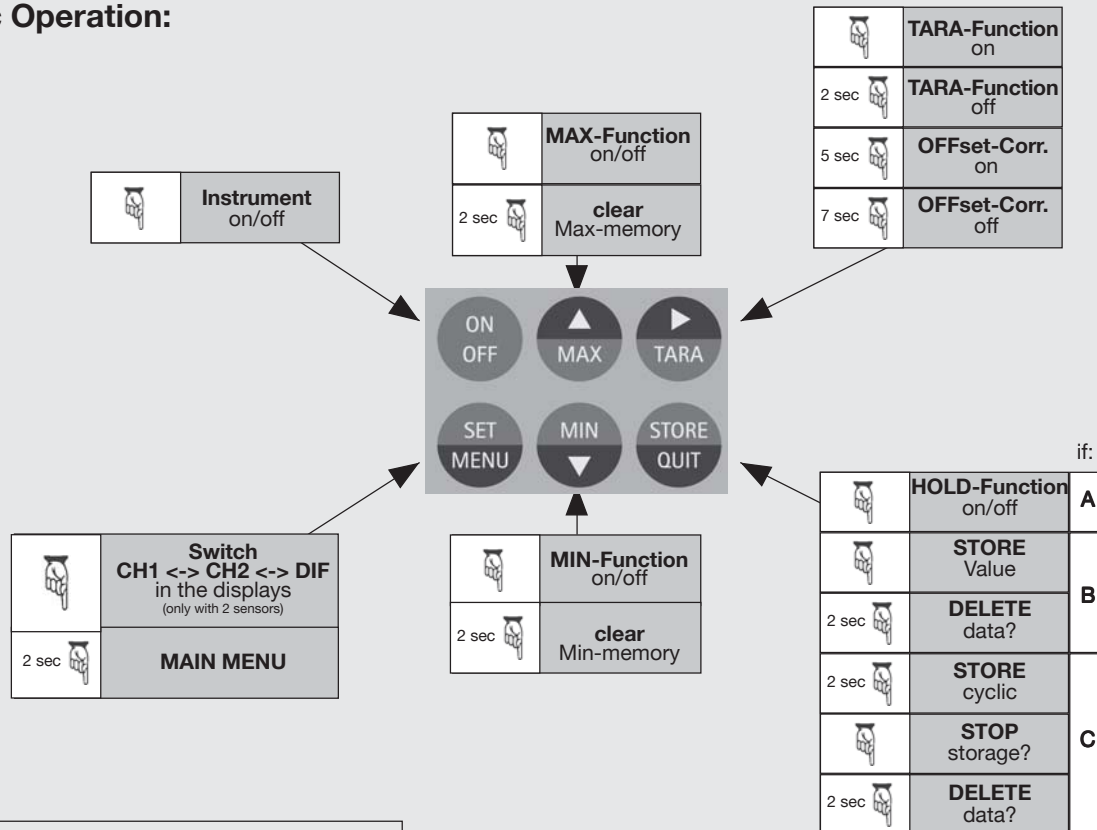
Operation:

| | |
|---|---|
| | **Instrument** on/off |

| | |
|---|---|
| | **MAX-Function** on/off |
| 2 sec | **clear** Max-memory |

| | |
|---|---|
| | **TARA-Function** on |
| 2 sec | **TARA-Function** off |
| 5 sec | **OFFset-Corr.** on |
| 7 sec | **OFFset-Corr.** off |

ON OFF
MAX
TARA
SET MENU
MIN
STORE QUIT

| | |
|---|---|
| | **Switch CH1 <-> CH2 <-> DIF** in the displays (only with 2 sensors) |
| 2 sec | **MAIN MENU** |

| | |
|---|---|
| | **MIN-Function** on/off |
| 2 sec | **clear** Min-memory |

if:

| | | |
|---|---|---|
| | **HOLD-Function** on/off | A |
| | **STORE** Value | B |
| 2 sec | **DELETE** data? | |
| 2 sec | **STORE** cyclic | C |
| | **STOP** storage? | |
| 2 sec | **DELETE** data? | |